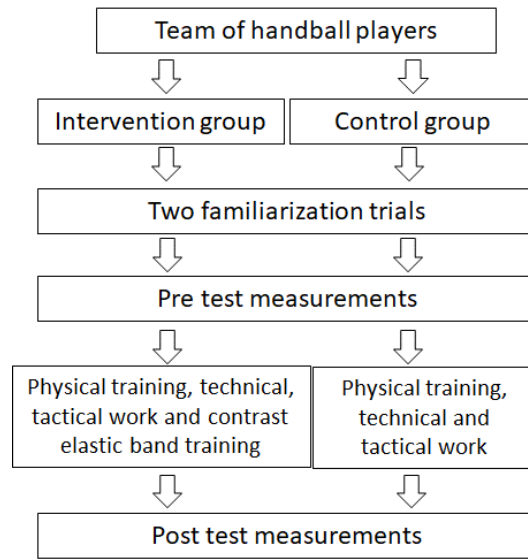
Team of handball players

Intervention group

Control group

Two familiarization trials

Pre test measurements

Physical training, technical, tactical work and contrast elastic band training

Physical training, technical and tactical work

Post test measurements